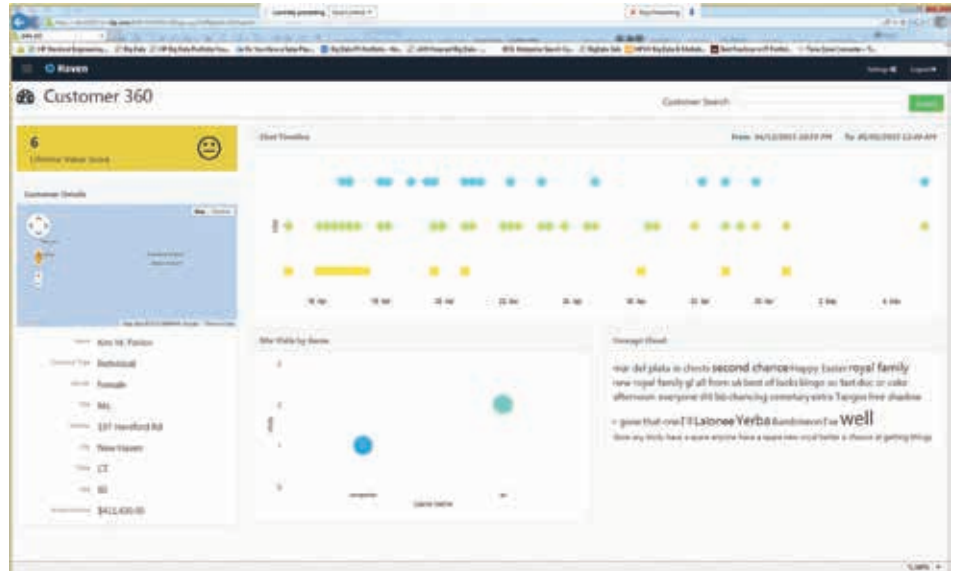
Raven

Customer 360

Customer Search

6
Lifetime Value Score

Customer Details

Kim M. Paxton
Individual
Female
Ms
197 Hereford Rd
New Haven
CT
$412,430.00

Chat Timeline

Site Visits by Game

Message Cloud

mar del plata in chests second chance happy Easter royal family new royal family gl all from uk best of lucks bingo so fast duc or cake afternoon everyone dtl bb chancing cemetary extra Tangos free shadow

gone that one I'll Lalonee Yerba Bandmaven I've well

Game Name

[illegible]